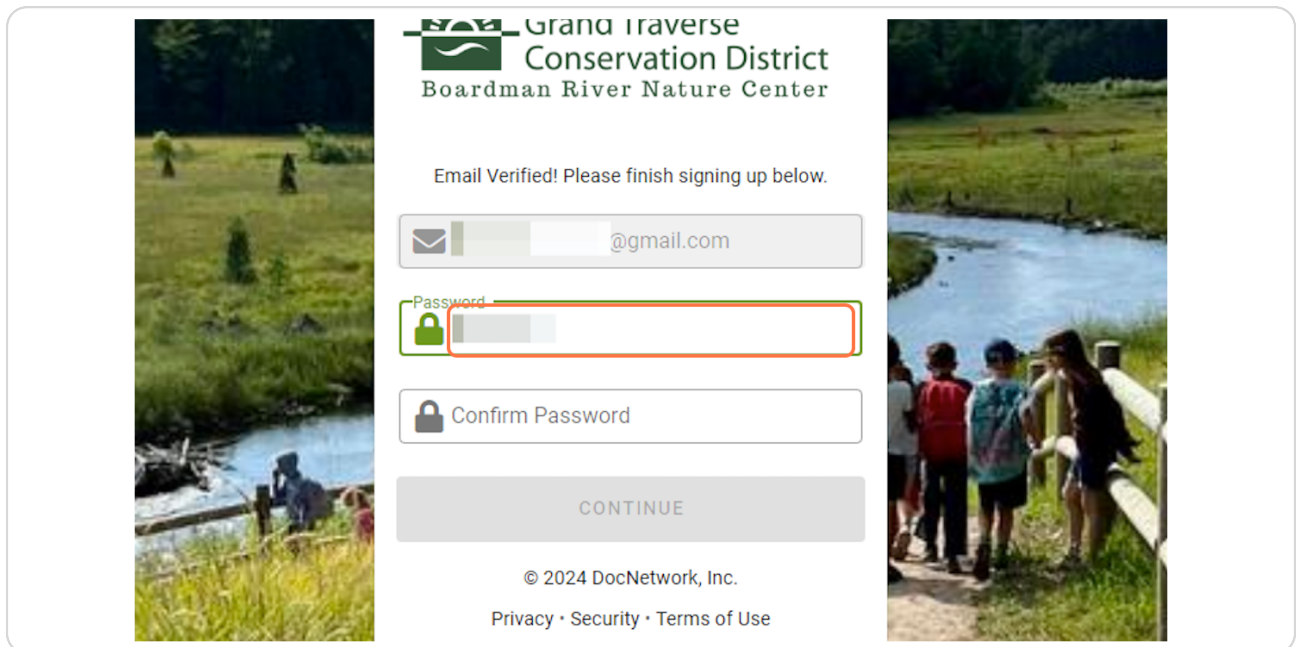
Grand Traverse
Conservation District
Boardman River Nature Center

Email Verified! Please finish signing up below.

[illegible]@gmail.com

Password

Confirm Password

CONTINUE

© 2024 DocNetwork, Inc.

Privacy • Security • Terms of Use